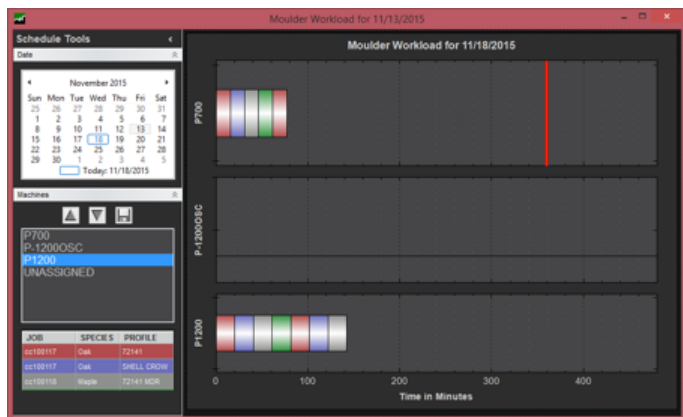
Moulder Workload for 11/13/2015

Schedule Tools

Date

November 2015

| Sun | Mon | Tue | Wed | Thu | Fri | Sat |
|---|---|---|---|---|---|---|
| 25 | 26 | 27 | 28 | 29 | 30 | 31 |
| 1 | 2 | 3 | 4 | 5 | 6 | 7 |
| 8 | 9 | 10 | 11 | 12 | 13 | 14 |
| 15 | 16 | 17 | 18 | 19 | 20 | 21 |
| 22 | 23 | 24 | 25 | 26 | 27 | 28 |
| 29 | 30 | 1 | 2 | 3 | 4 | 5 |

Today: 11/18/2015

Machines

P700
P-1200OSC
P1200
UNASSIGNED

| JOB | SPECIES | PROFILE |
|---|---|---|
| cc100117 | Oak | 72141 |
| cc100117 | Oak | SHELL CROW |
| cc100118 | Maple | 72141 MDR |

Moulder Workload for 11/18/2015

P700

P-1200OSC

P1200

0 100 200 300 400

Time in Minutes